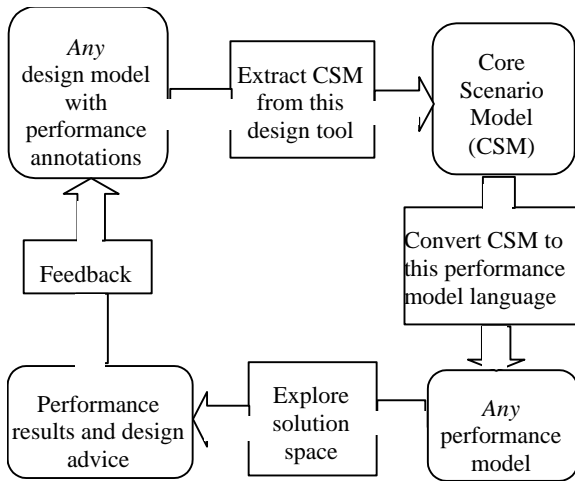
Any design model with performance annotations

Extract CSM from this design tool

Core Scenario Model (CSM)

Convert CSM to this performance model language

Any performance model

Explore solution space

Performance results and design advice

Feedback